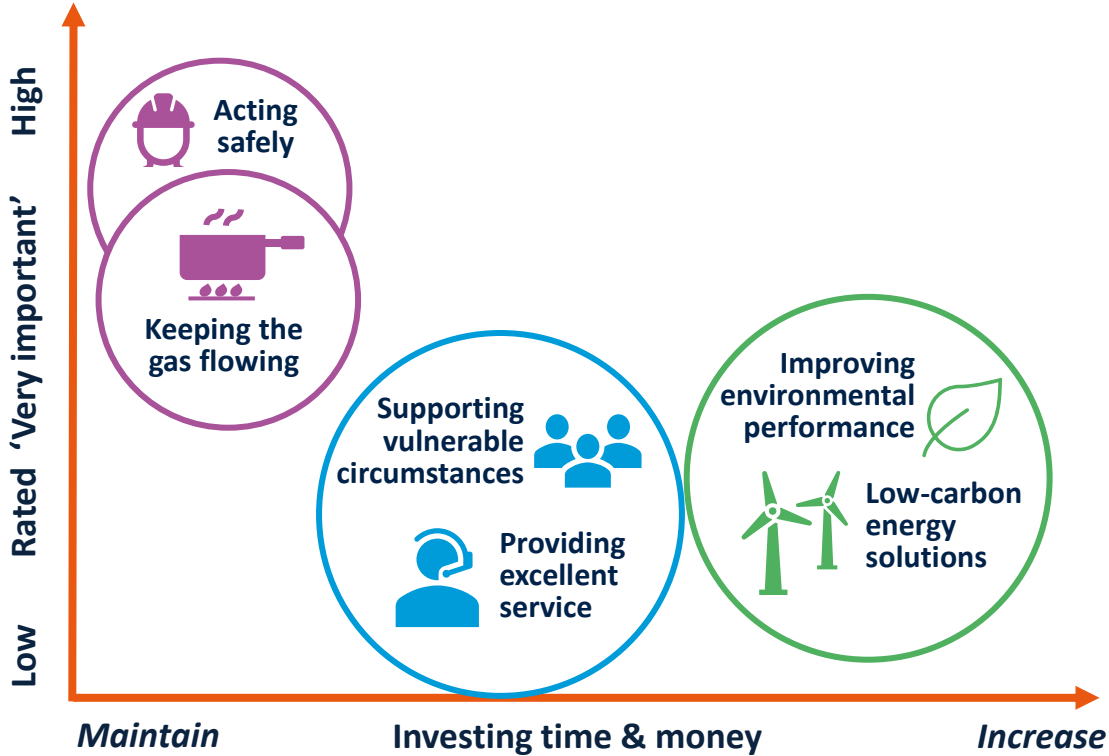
High

Rated 'Very important'

Low

Acting safely

Keeping the gas flowing

Supporting vulnerable circumstances

Providing excellent service

Improving environmental performance

Low-carbon energy solutions

Maintain

Investing time & money

Increase